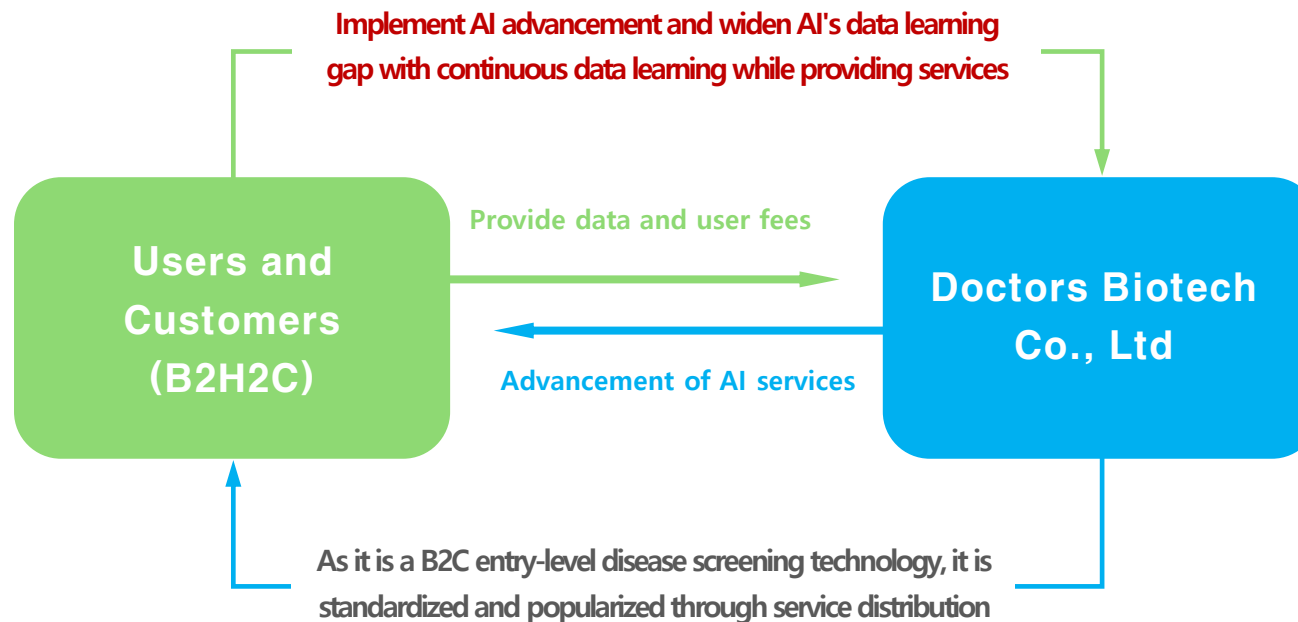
Implement AI advancement and widen AI's data learning gap with continuous data learning while providing services

Users and Customers (B2H2C)

Provide data and user fees

Advancement of AI services

Doctors Biotech Co., Ltd

As it is a B2C entry-level disease screening technology, it is standardized and popularized through service distribution